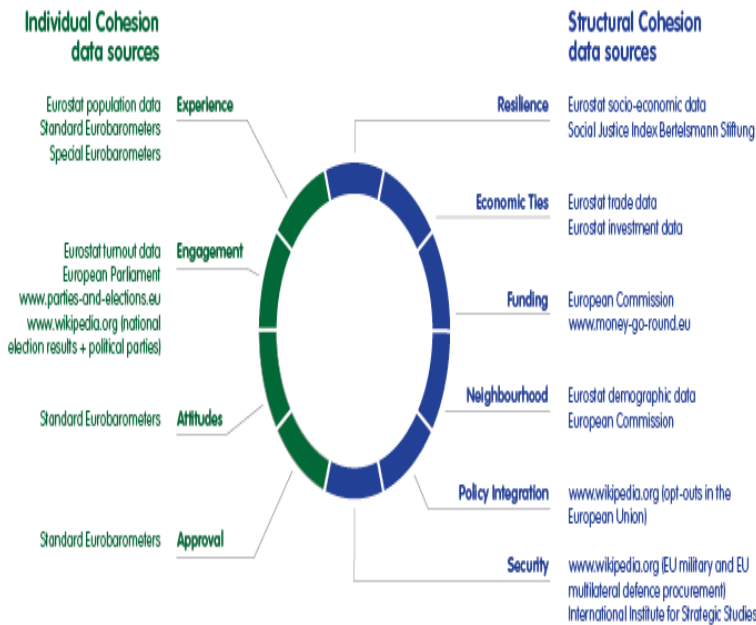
Individual Cohesion data sources

Structural Cohesion data sources

Eurostat population data
Standard Eurobarometers
Special Eurobarometers

Experience

Eurostat turnout data
European Parliament
www.parties-and-elections.eu
www.wikipedia.org (national election results + political parties)

Engagement

Standard Eurobarometers

Attitudes

Standard Eurobarometers

Approval

Resilience

Eurostat socio-economic data
Social Justice Index Bertelsmann Stiftung

Economic Ties

Eurostat trade data
Eurostat investment data

Funding

European Commission
www.money-go-round.eu

Neighbourhood

Eurostat demographic data
European Commission

Policy Integration

www.wikipedia.org (opt-outs in the European Union)

Security

www.wikipedia.org (EU military and EU multilateral defence procurement)
International Institute for Strategic Studies